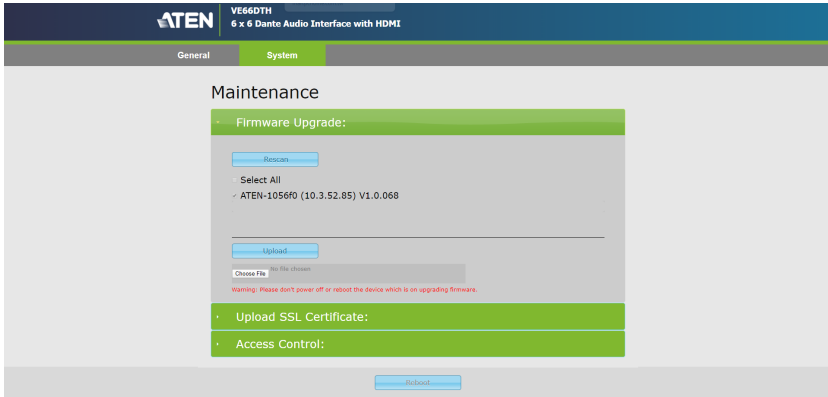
ATEN
VE66DTH
6 x 6 Dante Audio Interface with HDMI

General
System

Maintenance

Firmware Upgrade:

Rescan

Select All
ATEN-1056f0 (10.3.52.85) V1.0.068

Upload

Choose File No file chosen

Warning: Please don't power off or reboot the device which is on upgrading firmware.

Upload SSL Certificate:

Access Control:

Reboot